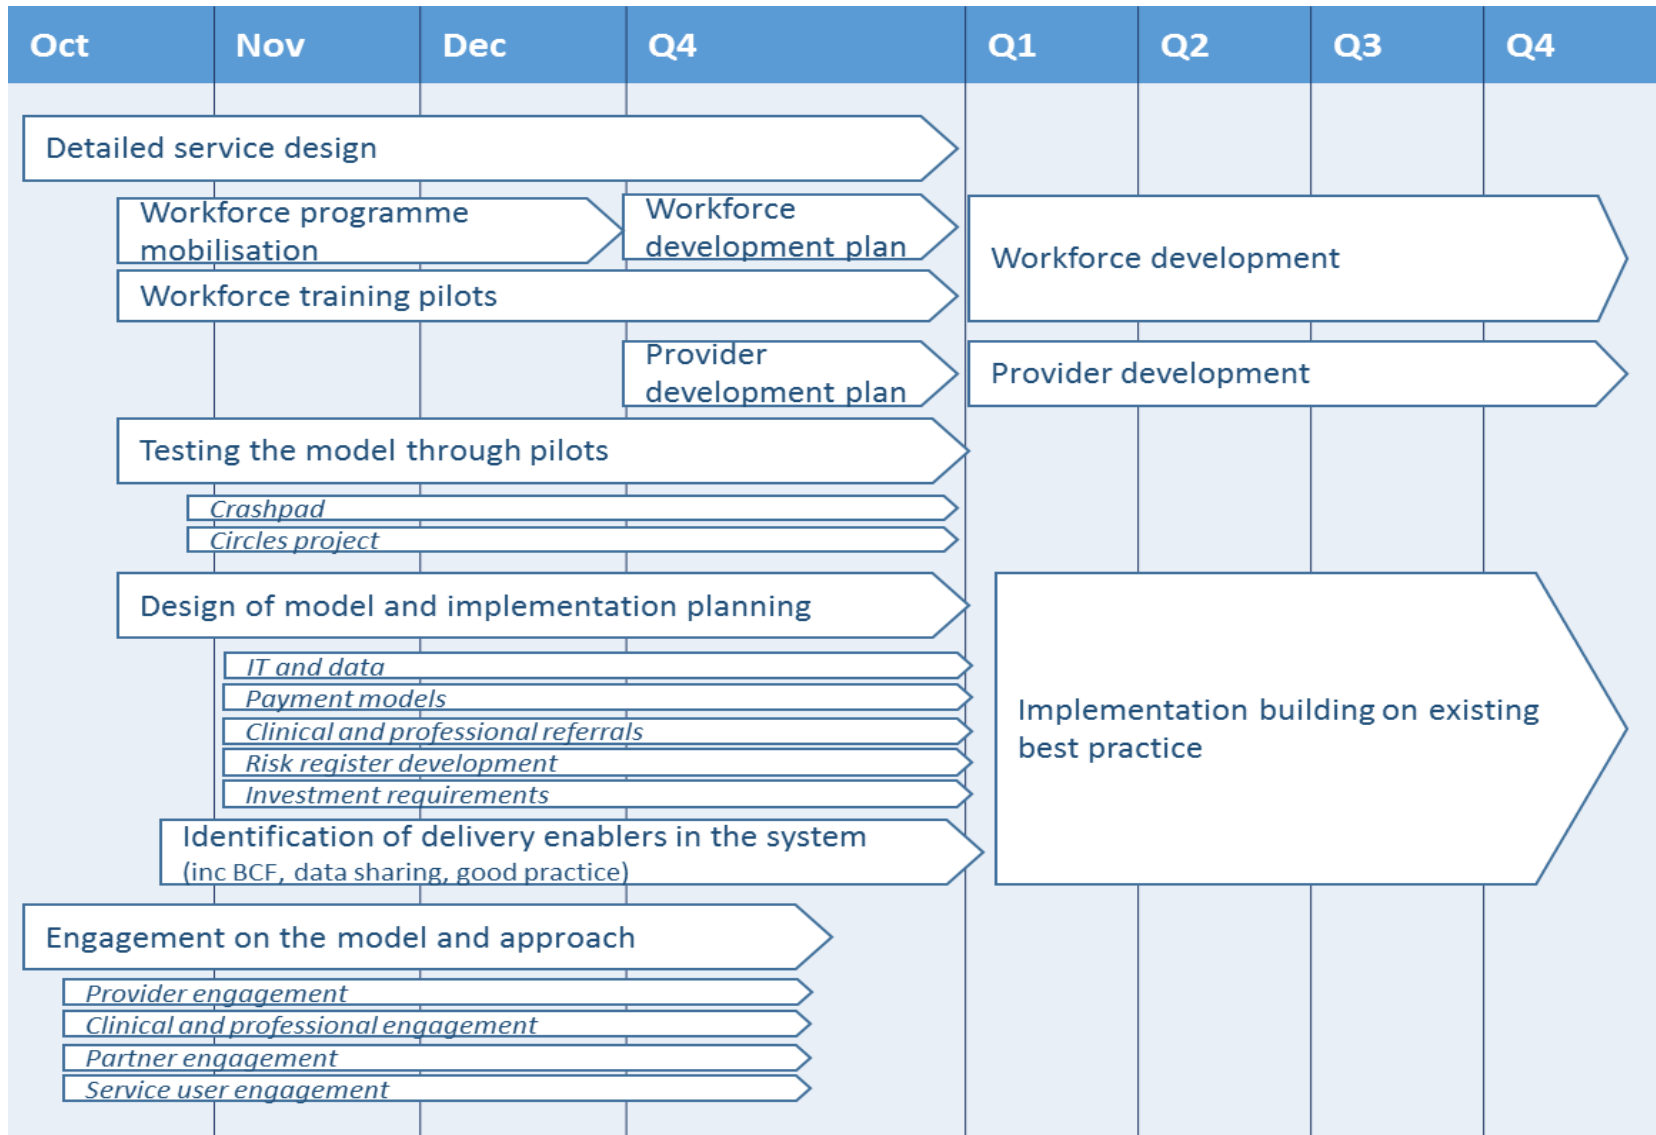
| Oct | Nov | Dec | Q4 | Q1 | Q2 | Q3 | Q4 |
|---|---|---|---|---|---|---|---|

Detailed service design

Workforce programme mobilisation

Workforce development plan

Workforce development

Workforce training pilots

Provider development plan

Provider development

Testing the model through pilots

Crashpad

Circles project

Design of model and implementation planning

IT and data

Payment models

Clinical and professional referrals

Risk register development

Investment requirements

Implementation building on existing best practice

Identification of delivery enablers in the system (inc BCF, data sharing, good practice)

Engagement on the model and approach

Provider engagement

Clinical and professional engagement

Partner engagement

Service user engagement